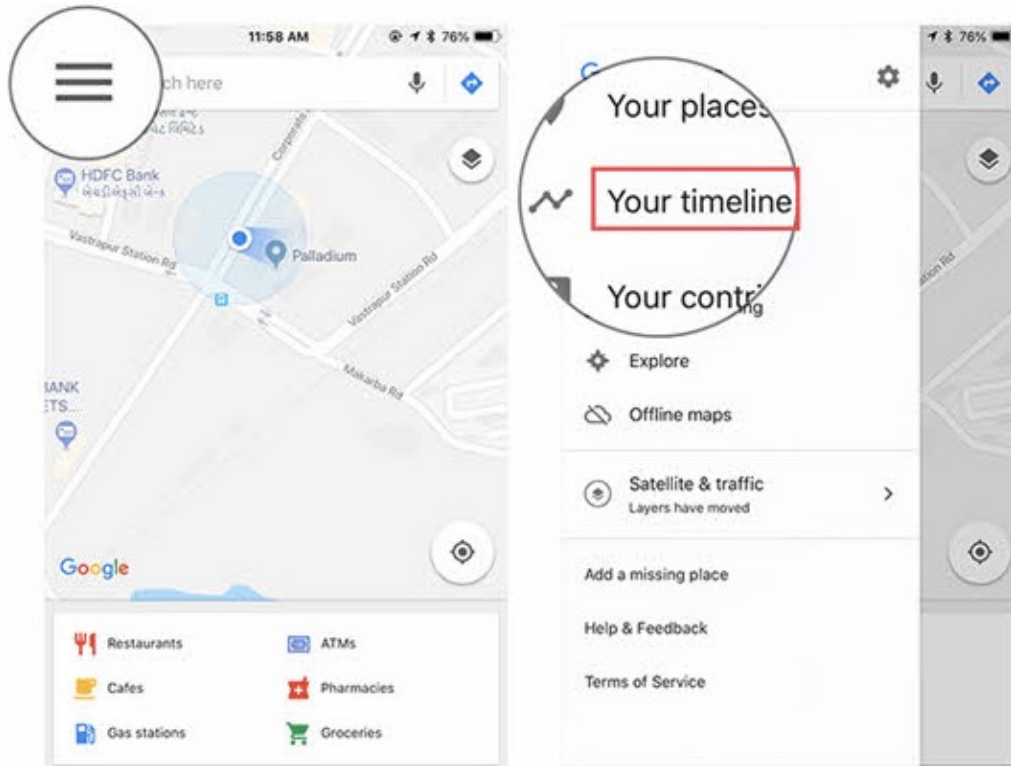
11:58 AM

76%

ch here

HDFC Bank

Corporate

Vastrapur Station Rd

Palladium

Vastrapur Station Rd

Makarba Rd

BANK
ETS...

Google

Restaurants

ATMs

Cafes

Pharmacies

Gas stations

Groceries

76%

Your places

Your timeline

Your contri

Explore

Offline maps

Satellite & traffic
Layers have moved

Add a missing place

Help & Feedback

Terms of Service